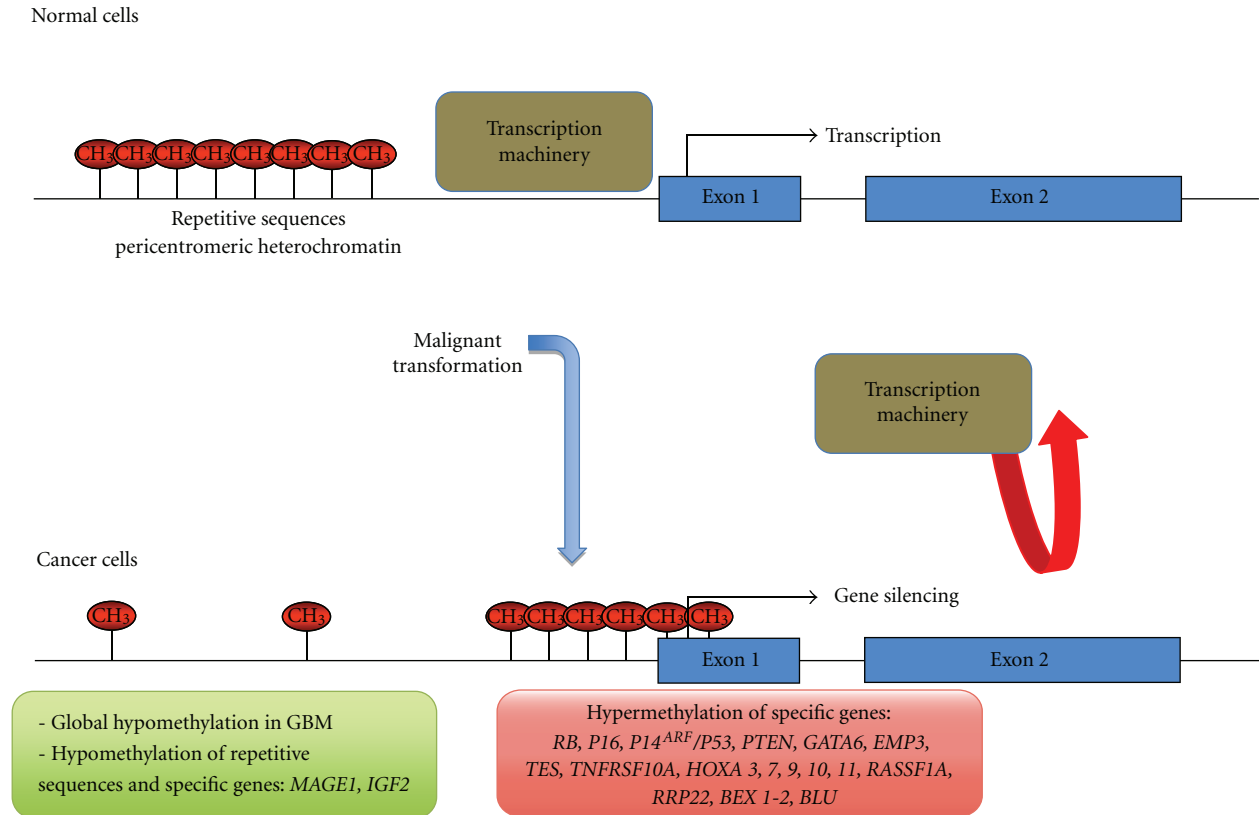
Normal cells

$CH_3$ $CH_3$ $CH_3$ $CH_3$ $CH_3$ $CH_3$ $CH_3$ $CH_3$

Transcription machinery

Transcription

Exon 1

Exon 2

Repetitive sequences pericentromeric heterochromatin

Malignant transformation

Transcription machinery

Cancer cells

$CH_3$

$CH_3$

$CH_3$ $CH_3$ $CH_3$ $CH_3$ $CH_3$ $CH_3$

Gene silencing

Exon 1

Exon 2

- Global hypomethylation in GBM
- Hypomethylation of repetitive sequences and specific genes: *MAGE1*, *IGF2*

Hypermethylation of specific genes: *RB*, *P16*, *P14$^{ARF}$/P53*, *PTEN*, *GATA6*, *EMP3*, *TES*, *TNFRSF10A*, *HOXA 3, 7, 9, 10, 11*, *RASSF1A*, *RRP22*, *BEX 1-2*, *BLU*